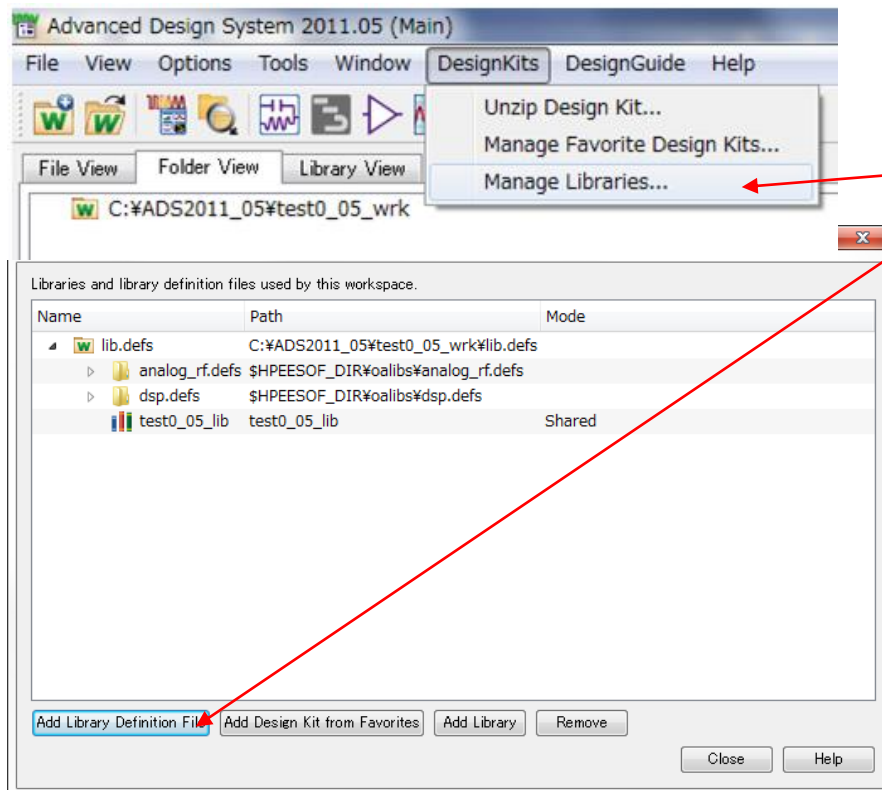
Advanced Design System 2011.05 (Main)

File View Options Tools Window DesignKits DesignGuide Help

Unzip Design Kit...
Manage Favorite Design Kits...
Manage Libraries...

File View Folder View Library View

C:¥ADS2011_05¥test0_05_wrk

Libraries and library definition files used by this workspace.

| Name | Path | Mode |
|---|---|---|
| lib.defs | C:¥ADS2011_05¥test0_05_wrk¥lib.defs | |
| analog_rf.defs | $HPEESOF_DIR¥oalibs¥analog_rf.defs | |
| dsp.defs | $HPEESOF_DIR¥oalibs¥dsp.defs | |
| test0_05_lib | test0_05_lib | Shared |

Add Library Definition File Add Design Kit from Favorites Add Library Remove

Close Help